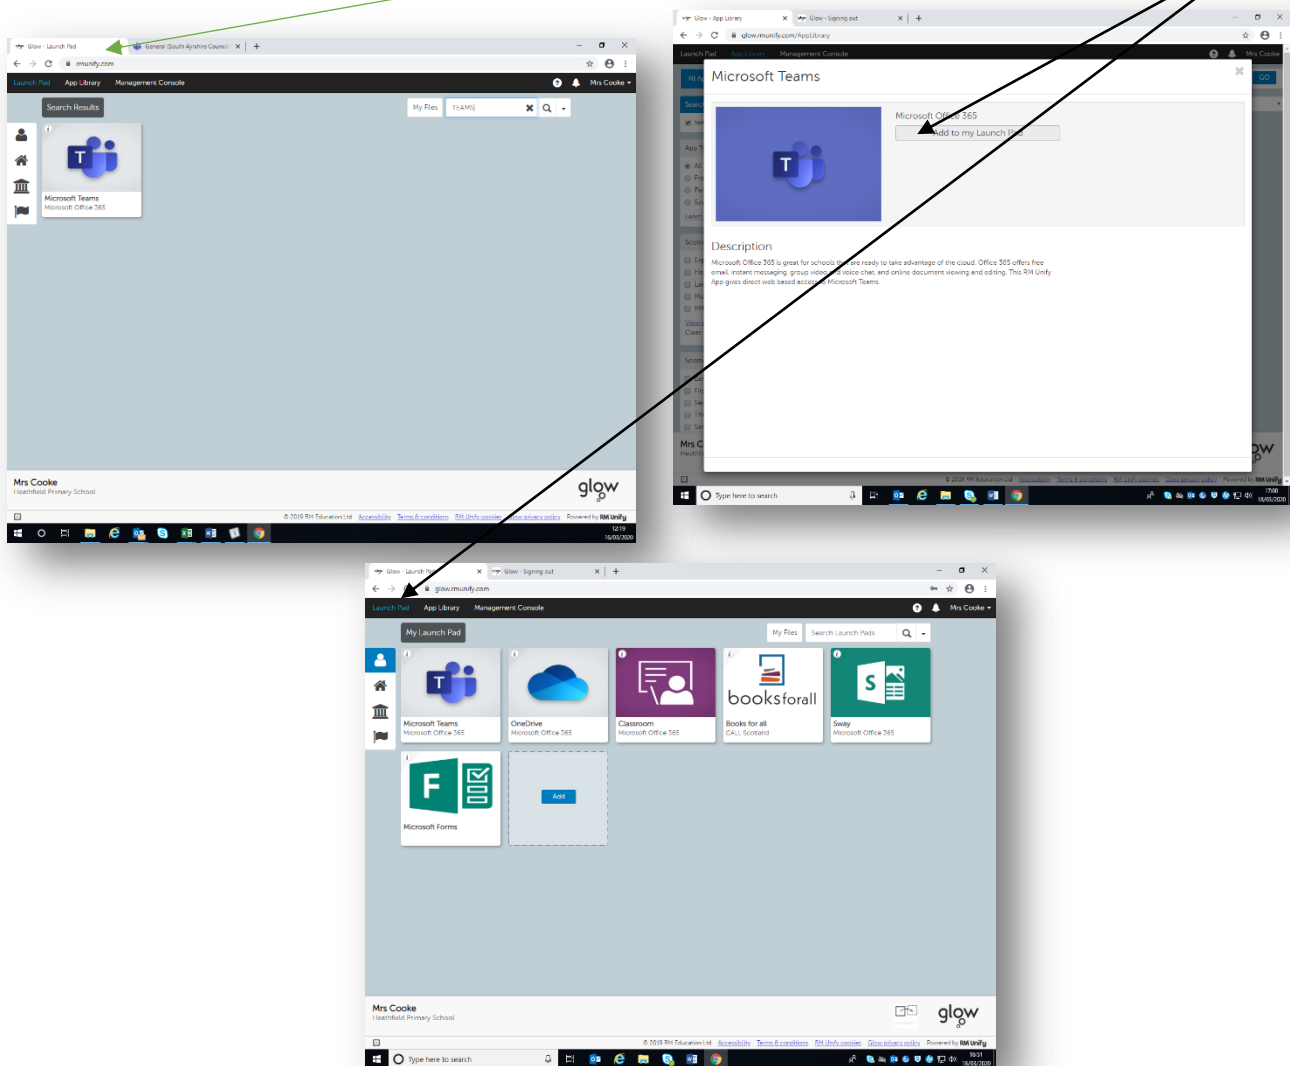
Glow - Launch Pad
General (South Ayrshire Council)
rmunify.com
Launch Pad App Library Management Console
Mrs Cooke
Search Results
My Files
TEAMS
Microsoft Teams
Microsoft Office 365
Mrs Cooke
Heathfield Primary School
glow
© 2019 RM Education Ltd Accessibility Terms & conditions RM Unify cookies Glow privacy policy Powered by RM Unify
12:19
16/03/2020

Glow - App Library
Glow - Signing out
glow.rmunify.com/AppLibrary
Launch Pad App Library Management Console
Mrs Cooke
Microsoft Teams
Microsoft Office 365
Add to my Launch Pad
Description
Microsoft Office 365 is great for schools that are ready to take advantage of the cloud. Office 365 offers free email, instant messaging, group video and voice chat, and online document viewing and editing. This RM Unify App gives direct web based access to Microsoft Teams.
GO
© 2019 RM Education Ltd Accessibility Terms & conditions RM Unify cookies Glow privacy policy Powered by RM Unify
Type here to search
17:00
16/03/2020

Glow - Launch Pad
Glow - Signing out
glow.rmunify.com
Launch Pad App Library Management Console
Mrs Cooke
My Launch Pad
My Files
Search Launch Pads
Microsoft Teams
Microsoft Office 365
OneDrive
Microsoft Office 365
Classroom
Microsoft Office 365
booksforall
Books for all
CALL Scotland
Sway
Microsoft Office 365
Microsoft Forms
Add
Mrs Cooke
Heathfield Primary School
glow
© 2019 RM Education Ltd Accessibility Terms & conditions RM Unify cookies Glow privacy policy Powered by RM Unify
Type here to search
16:31
16/03/2020